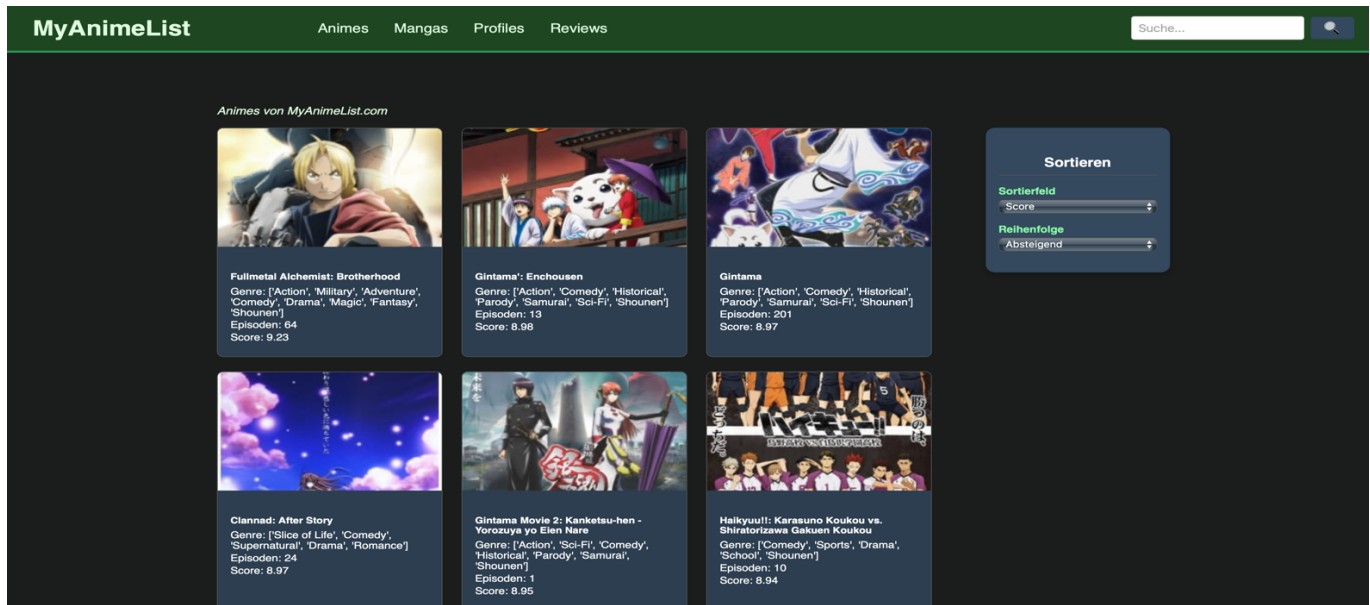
MyAnimeList

Animes Mangas Profiles Reviews

Suche...

Animes von MyAnimeList.com

Fullmetal Alchemist: Brotherhood
Genre: ['Action', 'Military', 'Adventure', 'Comedy', 'Drama', 'Magic', 'Fantasy', 'Shounen']
Episoden: 64
Score: 9.23

Gintama': Enchousen
Genre: ['Action', 'Comedy', 'Historical', 'Parody', 'Samurai', 'Sci-Fi', 'Shounen']
Episoden: 13
Score: 8.98

Gintama
Genre: ['Action', 'Comedy', 'Historical', 'Parody', 'Samurai', 'Sci-Fi', 'Shounen']
Episoden: 201
Score: 8.97

Clannad: After Story
Genre: ['Slice of Life', 'Comedy', 'Supernatural', 'Drama', 'Romance']
Episoden: 24
Score: 8.97

Gintama Movie 2: Kanketsu-hen - Yorozuya yo Eien Nare
Genre: ['Action', 'Sci-Fi', 'Comedy', 'Historical', 'Parody', 'Samurai', 'Shounen']
Episoden: 1
Score: 8.95

Haikyuu!!: Karasuno Koukou vs. Shiratorizawa Gakuen Koukou
Genre: ['Comedy', 'Sports', 'Drama', 'School', 'Shounen']
Episoden: 10
Score: 8.94

Sortieren
Sortierfeld
Score
Reihenfolge
Absteigend